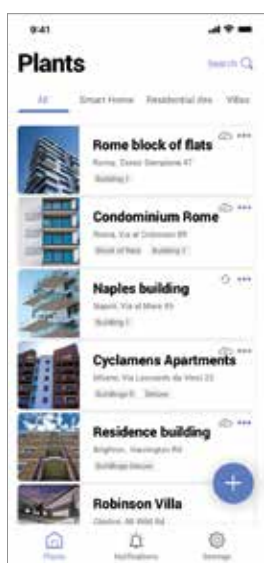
9:41

Plants

Search

All Smart Home Residential Are Villas

Rome block of flats
Roma, Corso Sempione 87
Building 1

Condominium Rome
Roma, Via al Colosseo 89
Block of flats Building 2

Naples building
Napoli, Via al Mare 89
Building 3

Cyclamens Apartments
Milano, Via Leonardo da Vinci 23
Buildings 5 Deluxe

Residence building
Brighton, Harrington Rd
Buildings Deluxe

Robinson Villa
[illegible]

Plants Notifications Settings